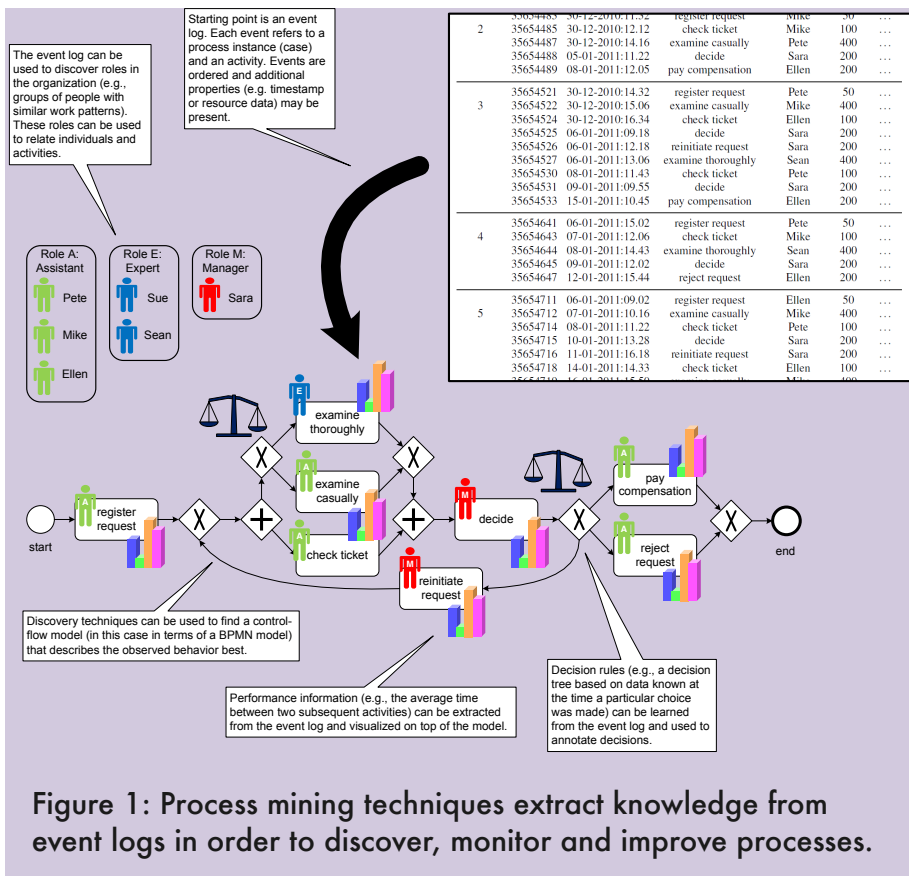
Starting point is an event log. Each event refers to a process instance (case) and an activity. Events are ordered and additional properties (e.g. timestamp or resource data) may be present.

The event log can be used to discover roles in the organization (e.g., groups of people with similar work patterns). These roles can be used to relate individuals and activities.

| | | | | | | |
|---|---|---|---|---|---|---|
| | 35654483 | 30-12-2010:11.32 | register request | Mike | 50 | ... |
| 2 | 35654485 | 30-12-2010:12.12 | check ticket | Mike | 100 | ... |
| | 35654487 | 30-12-2010:14.16 | examine casually | Pete | 400 | ... |
| | 35654488 | 05-01-2011:11.22 | decide | Sara | 200 | ... |
| | 35654489 | 08-01-2011:12.05 | pay compensation | Ellen | 200 | ... |
| 3 | 35654521 | 30-12-2010:14.32 | register request | Pete | 50 | ... |
| | 35654522 | 30-12-2010:15.06 | examine casually | Mike | 400 | ... |
| | 35654524 | 30-12-2010:16.34 | check ticket | Ellen | 100 | ... |
| | 35654525 | 06-01-2011:09.18 | decide | Sara | 200 | ... |
| | 35654526 | 06-01-2011:12.18 | reinitiate request | Sara | 200 | ... |
| | 35654527 | 06-01-2011:13.06 | examine thoroughly | Sean | 400 | ... |
| | 35654530 | 08-01-2011:11.43 | check ticket | Pete | 100 | ... |
| | 35654531 | 09-01-2011:09.55 | decide | Sara | 200 | ... |
| | 35654533 | 15-01-2011:10.45 | pay compensation | Ellen | 200 | ... |
| 4 | 35654641 | 06-01-2011:15.02 | register request | Pete | 50 | ... |
| | 35654643 | 07-01-2011:12.06 | check ticket | Mike | 100 | ... |
| | 35654644 | 08-01-2011:14.43 | examine thoroughly | Sean | 400 | ... |
| | 35654645 | 09-01-2011:12.02 | decide | Sara | 200 | ... |
| | 35654647 | 12-01-2011:15.44 | reject request | Ellen | 200 | ... |
| 5 | 35654711 | 06-01-2011:09.02 | register request | Ellen | 50 | ... |
| | 35654712 | 07-01-2011:10.16 | examine casually | Mike | 400 | ... |
| | 35654714 | 08-01-2011:11.22 | check ticket | Pete | 100 | ... |
| | 35654715 | 10-01-2011:13.28 | decide | Sara | 200 | ... |
| | 35654716 | 11-01-2011:16.18 | reinitiate request | Sara | 200 | ... |
| | 35654718 | 14-01-2011:14.33 | check ticket | Ellen | 100 | ... |

Role A: Assistant
Pete
Mike
Ellen

Role E: Expert
Sue
Sean

Role M: Manager
Sara

E
examine thoroughly
A
examine casually
A
check ticket
A
register request
start
M
decide
M
reinitiate request
A
pay compensation
A
reject request
end

Discovery techniques can be used to find a control-flow model (in this case in terms of a BPMN model) that describes the observed behavior best.

Performance information (e.g., the average time between two subsequent activities) can be extracted from the event log and visualized on top of the model.

Decision rules (e.g., a decision tree based on data known at the time a particular choice was made) can be learned from the event log and used to annotate decisions.

Figure 1: Process mining techniques extract knowledge from event logs in order to discover, monitor and improve processes.